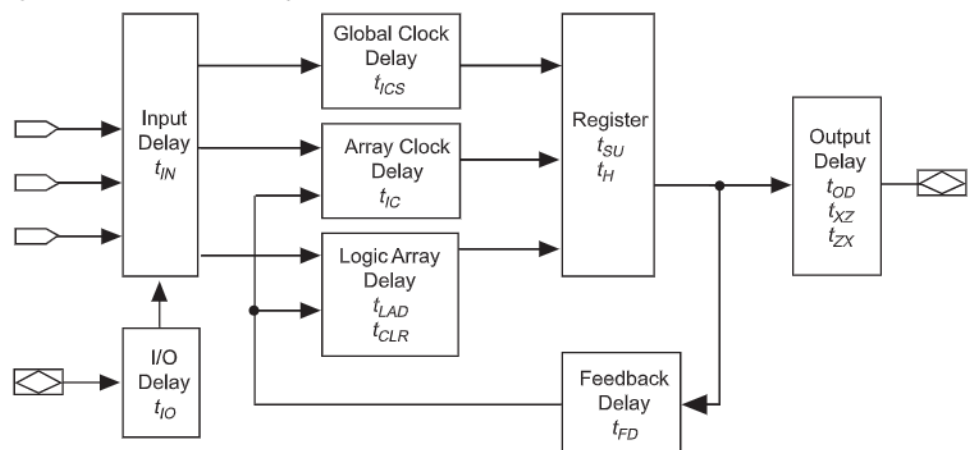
Input Delay $t_{IN}$

Global Clock Delay $t_{ICS}$

Array Clock Delay $t_{IC}$

Logic Array Delay $t_{LAD}$ $t_{CLR}$

Register $t_{SU}$ $t_{H}$

Output Delay $t_{OD}$ $t_{XZ}$ $t_{ZX}$

I/O Delay $t_{IO}$

Feedback Delay $t_{FD}$